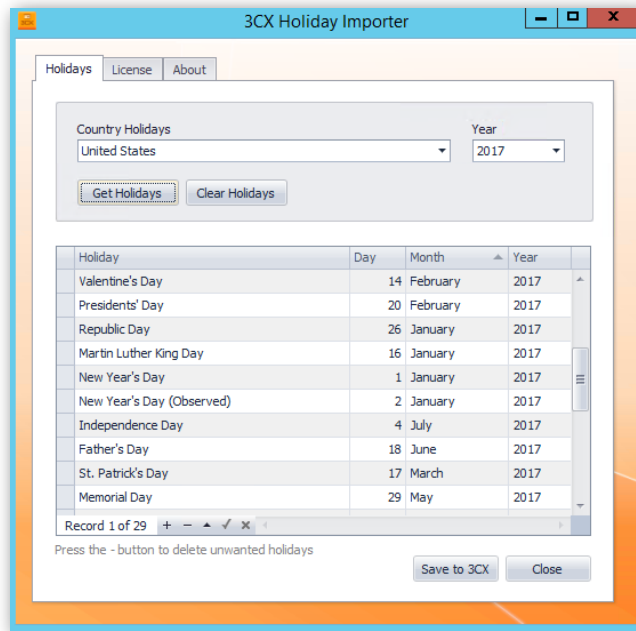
3CX Holiday Importer

Holidays | License | About

Country Holidays
United States

Year
2017

Get Holidays | Clear Holidays

| Holiday | Day | Month | Year |
|---|---|---|---|
| Valentine's Day | 14 | February | 2017 |
| Presidents' Day | 20 | February | 2017 |
| Republic Day | 26 | January | 2017 |
| Martin Luther King Day | 16 | January | 2017 |
| New Year's Day | 1 | January | 2017 |
| New Year's Day (Observed) | 2 | January | 2017 |
| Independence Day | 4 | July | 2017 |
| Father's Day | 18 | June | 2017 |
| St. Patrick's Day | 17 | March | 2017 |
| Memorial Day | 29 | May | 2017 |

Record 1 of 29

Press the - button to delete unwanted holidays

Save to 3CX | Close